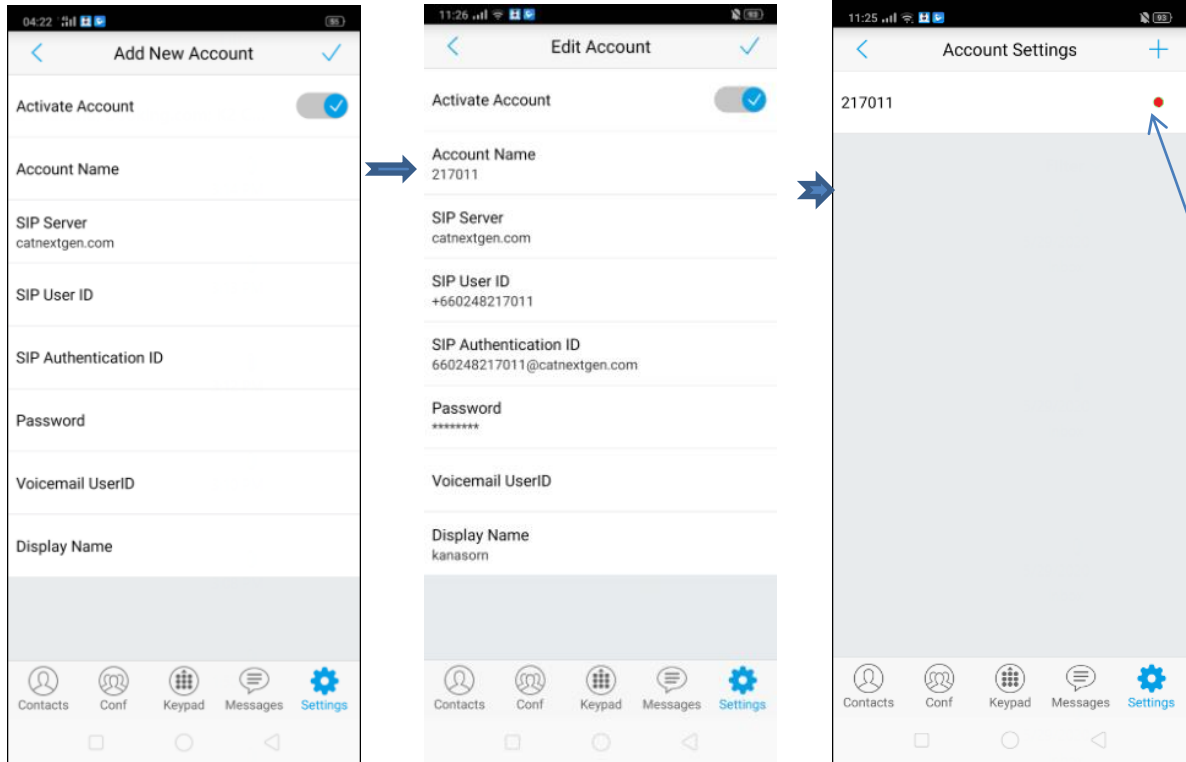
04:22 95

Add New Account

Activate Account

Account Name

SIP Server
catnextgen.com

SIP User ID

SIP Authentication ID

Password

Voicemail UserID

Display Name

Contacts Conf Keypad Messages Settings

11:26 93

Edit Account

Activate Account

Account Name
217011

SIP Server
catnextgen.com

SIP User ID
+660248217011

SIP Authentication ID
660248217011@catnextgen.com

Password
********

Voicemail UserID

Display Name
kanasorn

Contacts Conf Keypad Messages Settings

11:25 93

Account Settings

217011

Contacts Conf Keypad Messages Settings